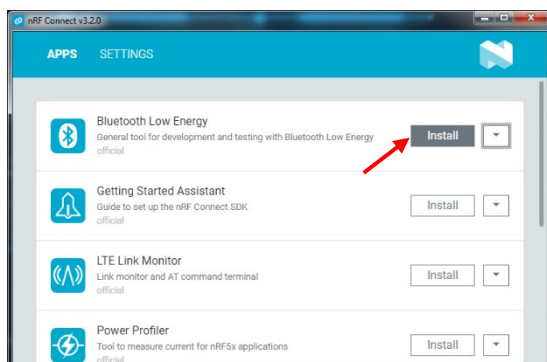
nRF Connect v3.2.0

APPS SETTINGS

Bluetooth Low Energy
General tool for development and testing with Bluetooth Low Energy
official
Install

Getting Started Assistant
Guide to set up the nRF Connect SDK
official
Install

LTE Link Monitor
Link monitor and AT command terminal
official
Install

Power Profiler
Tool to measure current for nRF5x applications
official
Install